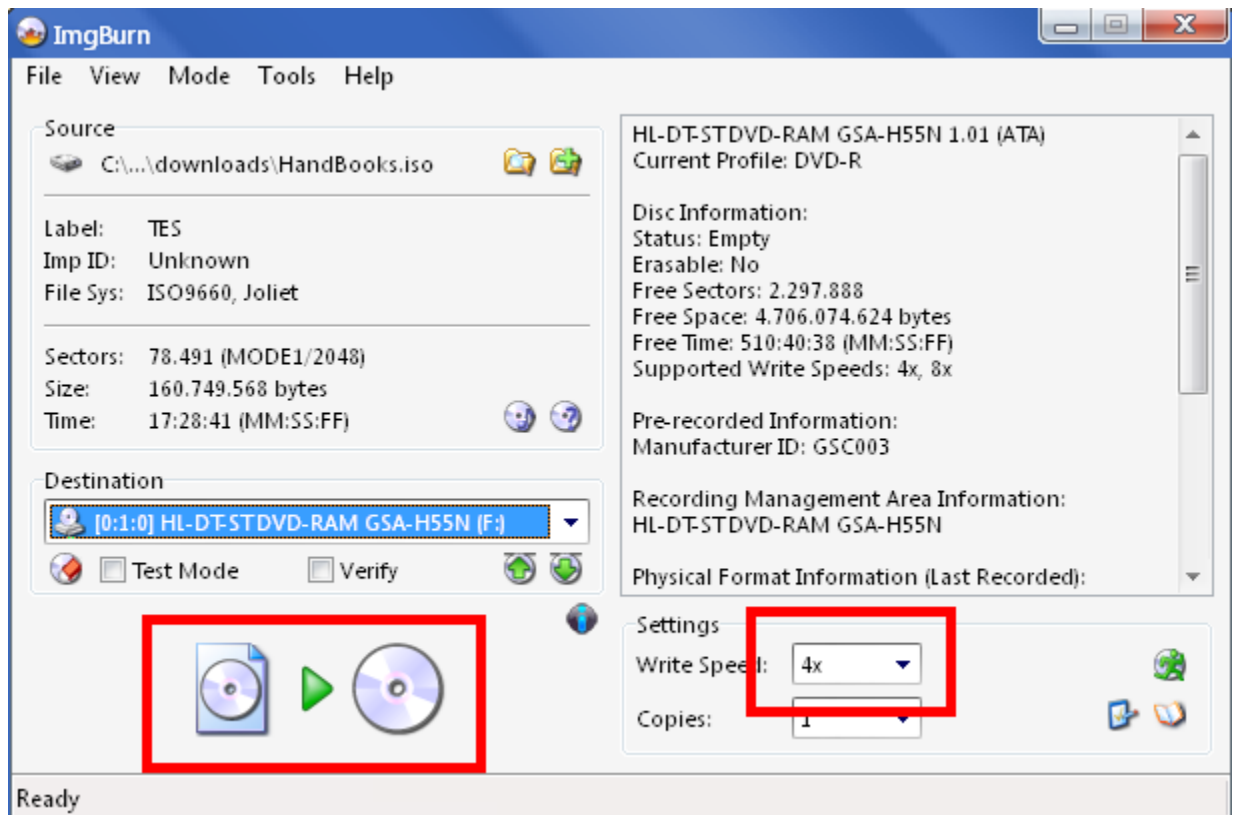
ImgBurn

File View Mode Tools Help

Source

C:\...\downloads\HandBooks.iso

Label: TES
Imp ID: Unknown
File Sys: ISO9660, Joliet

Sectors: 78.491 (MODE1/2048)
Size: 160.749.568 bytes
Time: 17:28:41 (MM:SS:FF)

Destination

[0:1:0] HL-DT-STDVD-RAM GSA-H55N (F:)

Test Mode Verify

HL-DT-STDVD-RAM GSA-H55N 1.01 (ATA)
Current Profile: DVD-R

Disc Information:
Status: Empty
Erasable: No
Free Sectors: 2.297.888
Free Space: 4.706.074.624 bytes
Free Time: 510:40:38 (MM:SS:FF)
Supported Write Speeds: 4x, 8x

Pre-recorded Information:
Manufacturer ID: GSC003

Recording Management Area Information:
HL-DT-STDVD-RAM GSA-H55N

Physical Format Information (Last Recorded):

Settings

Write Speed: 4x

Copies: 1

Ready